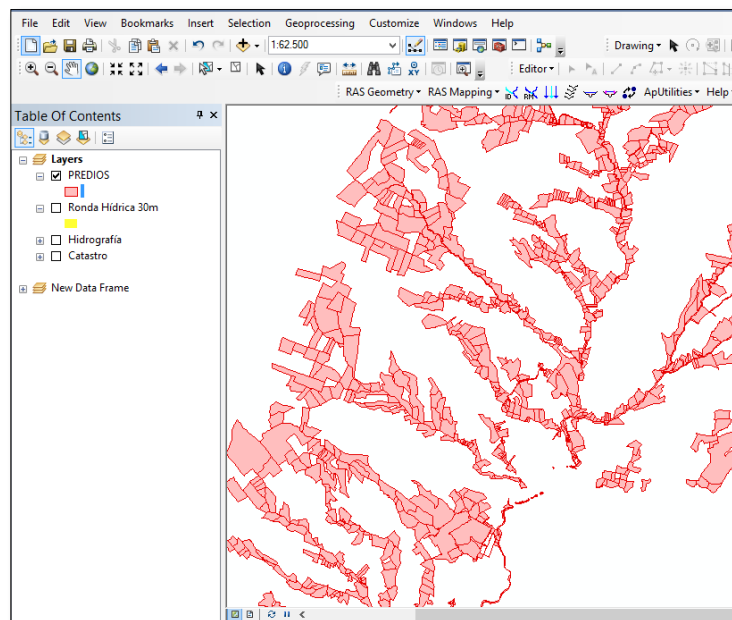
File Edit View Bookmarks Insert Selection Geoprocessing Customize Windows Help

1:62.500

Drawing

Editor

RAS Geometry RAS Mapping ApUtilities Help

Table Of Contents

Layers
PREDIOS
Ronda Hídrica 30m
Hidrografía
Catastro

New Data Frame